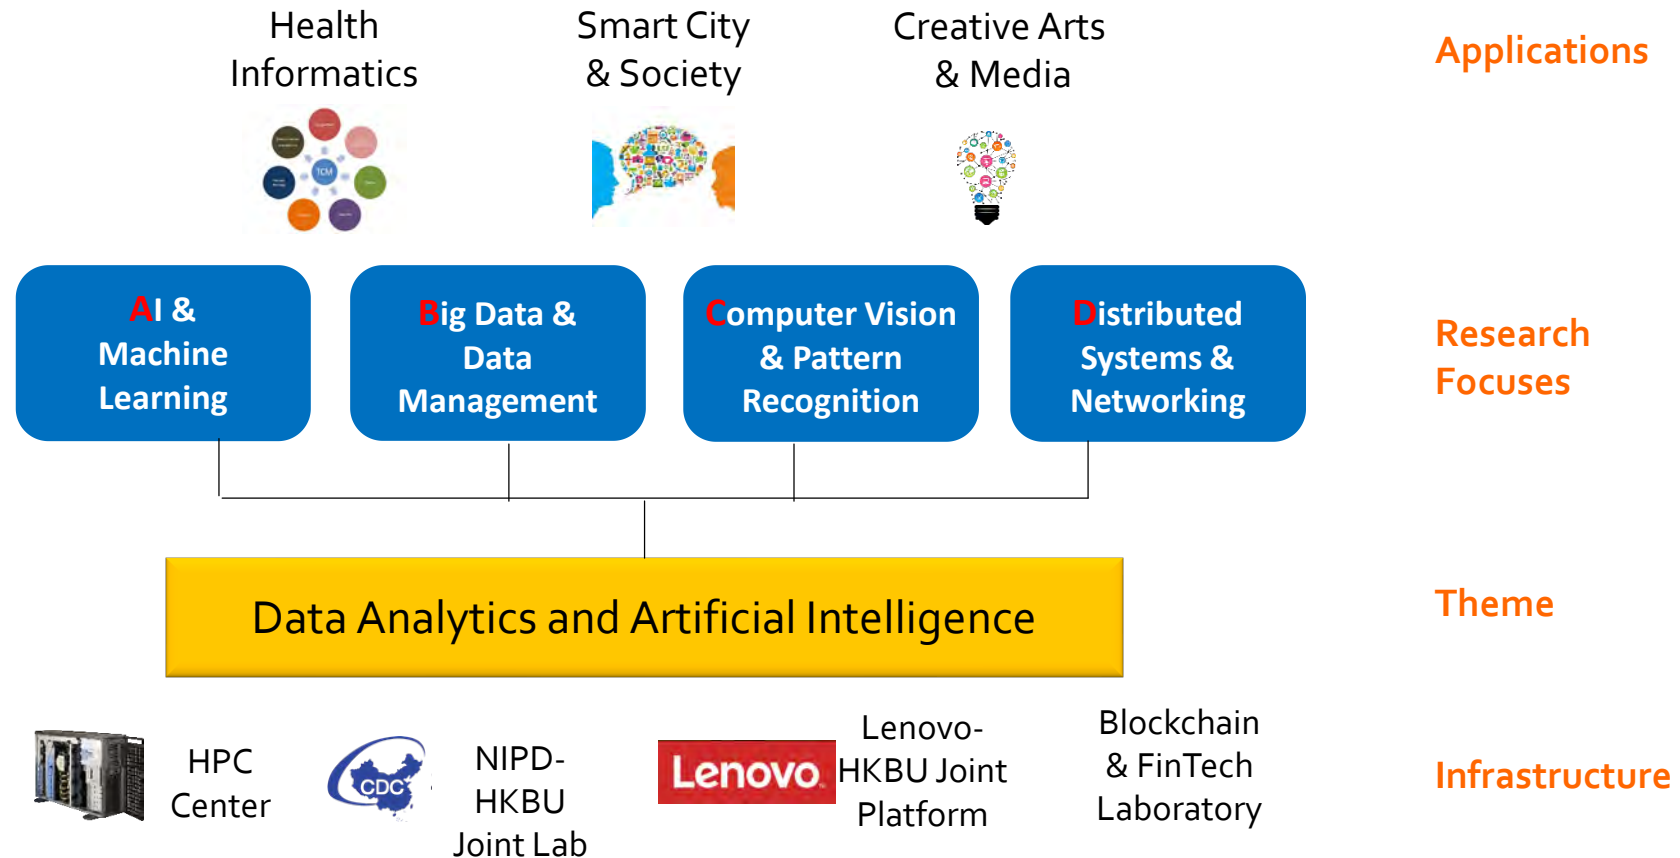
Health Informatics

Smart City & Society

Creative Arts & Media

Applications

TCM

AI & Machine Learning

Big Data & Data Management

Computer Vision & Pattern Recognition

Distributed Systems & Networking

Research Focuses

Data Analytics and Artificial Intelligence

Theme

HPC Center

CDC

NIPD-HKBU Joint Lab

Lenovo

Lenovo-HKBU Joint Platform

Blockchain & FinTech Laboratory

Infrastructure